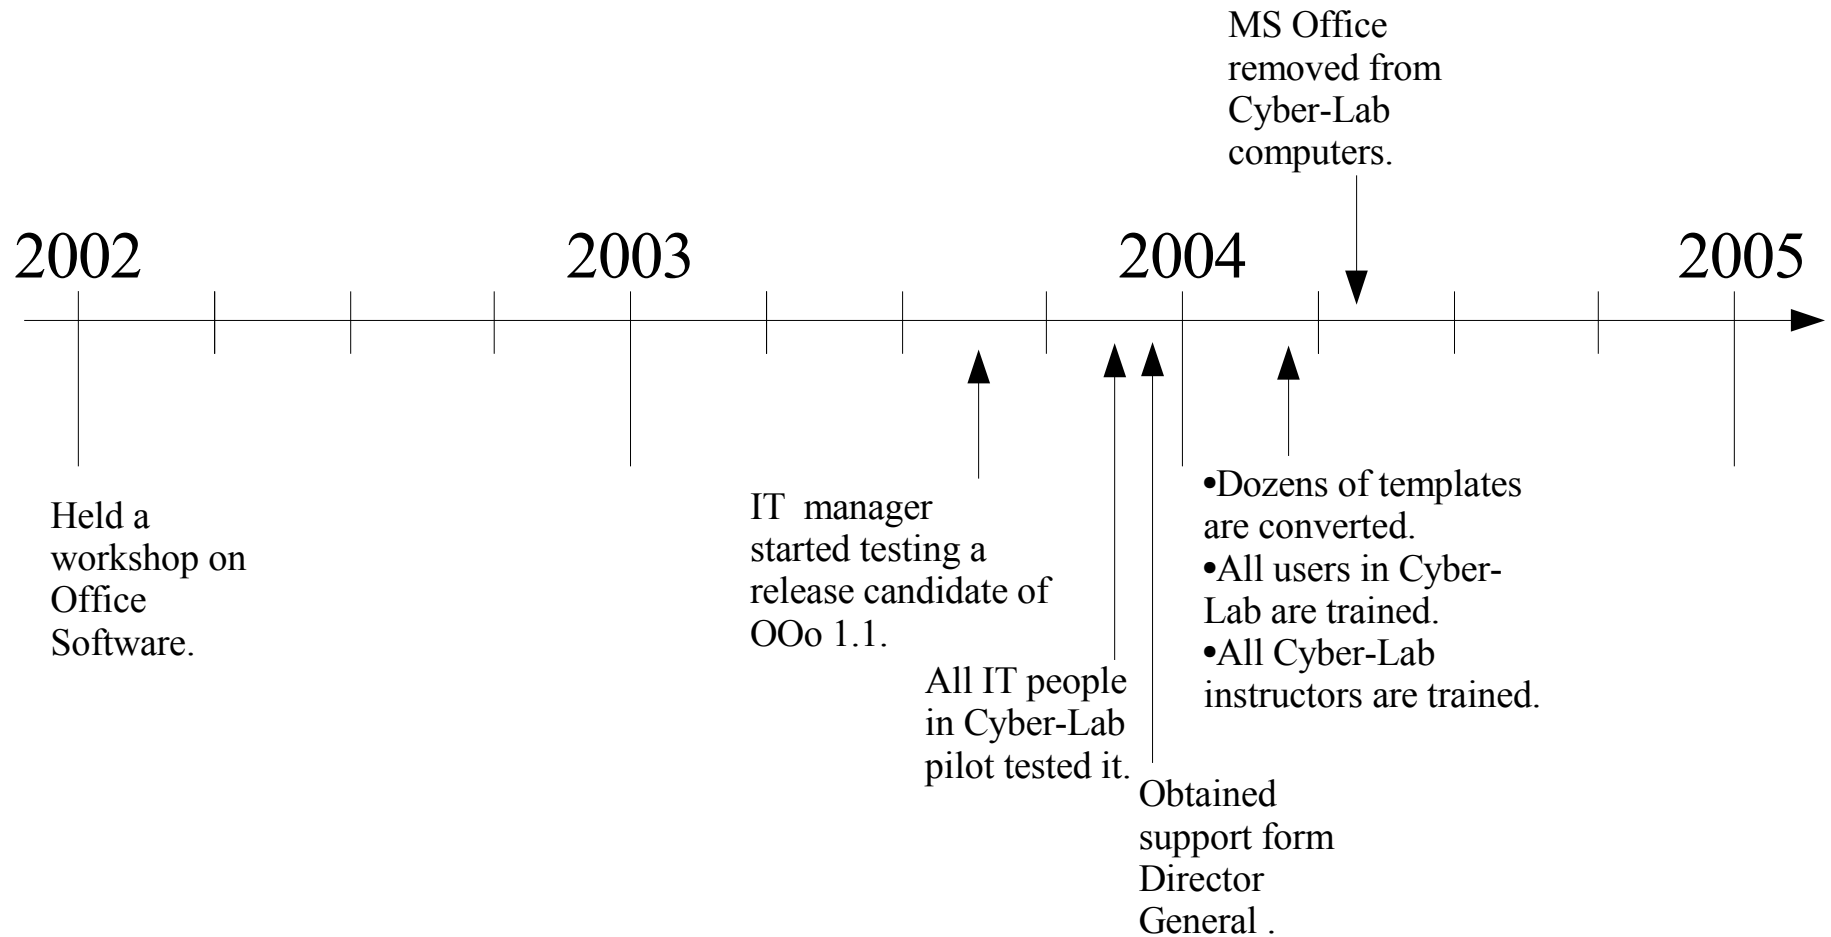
MS Office removed from Cyber-Lab computers.

2002

2003

2004

2005

Held a workshop on Office Software.

IT manager started testing a release candidate of OOo 1.1.

All IT people in Cyber-Lab pilot tested it.

Obtained support form Director General .

•Dozens of templates are converted.
•All users in Cyber-Lab are trained.
•All Cyber-Lab instructors are trained.